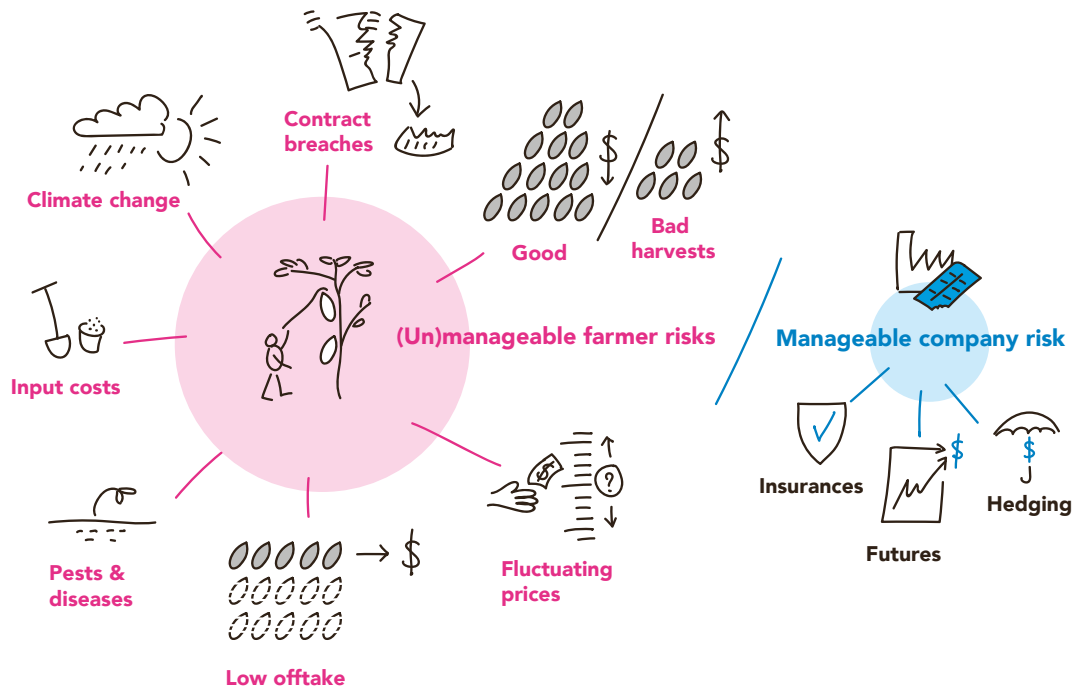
Contract breaches

Climate change

Good

Bad harvests

(Un)manageable farmer risks

Input costs

Pests & diseases

Low offtake

Fluctuating prices

Manageable company risk

Insurances

Futures

Hedging